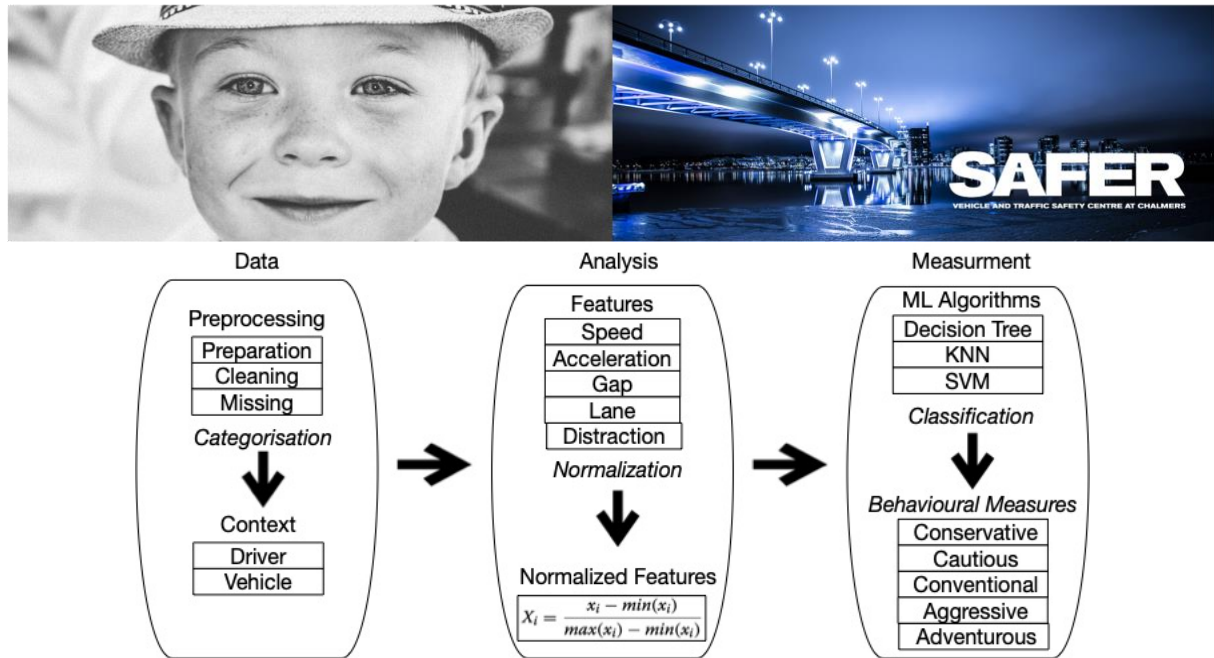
SAFER
VEHICLE AND TRAFFIC SAFETY CENTRE AT CHALMERS

Data

Preprocessing

| Preparation |
|---|
| Cleaning |
| Missing |

Categorisation

Context

| Driver |
|---|
| Vehicle |

Analysis

Features

| Speed |
|---|
| Acceleration |
| Gap |
| Lane |
| Distraction |

Normalization

Normalized Features

$X_i = \frac{x_i - min(x_i)}{max(x_i) - min(x_i)}$

Measurment

ML Algorithms

| Decision Tree |
|---|
| KNN |
| SVM |

Classification

Behavioural Measures

| Conservative |
|---|
| Cautious |
| Conventional |
| Aggressive |
| Adventurous |